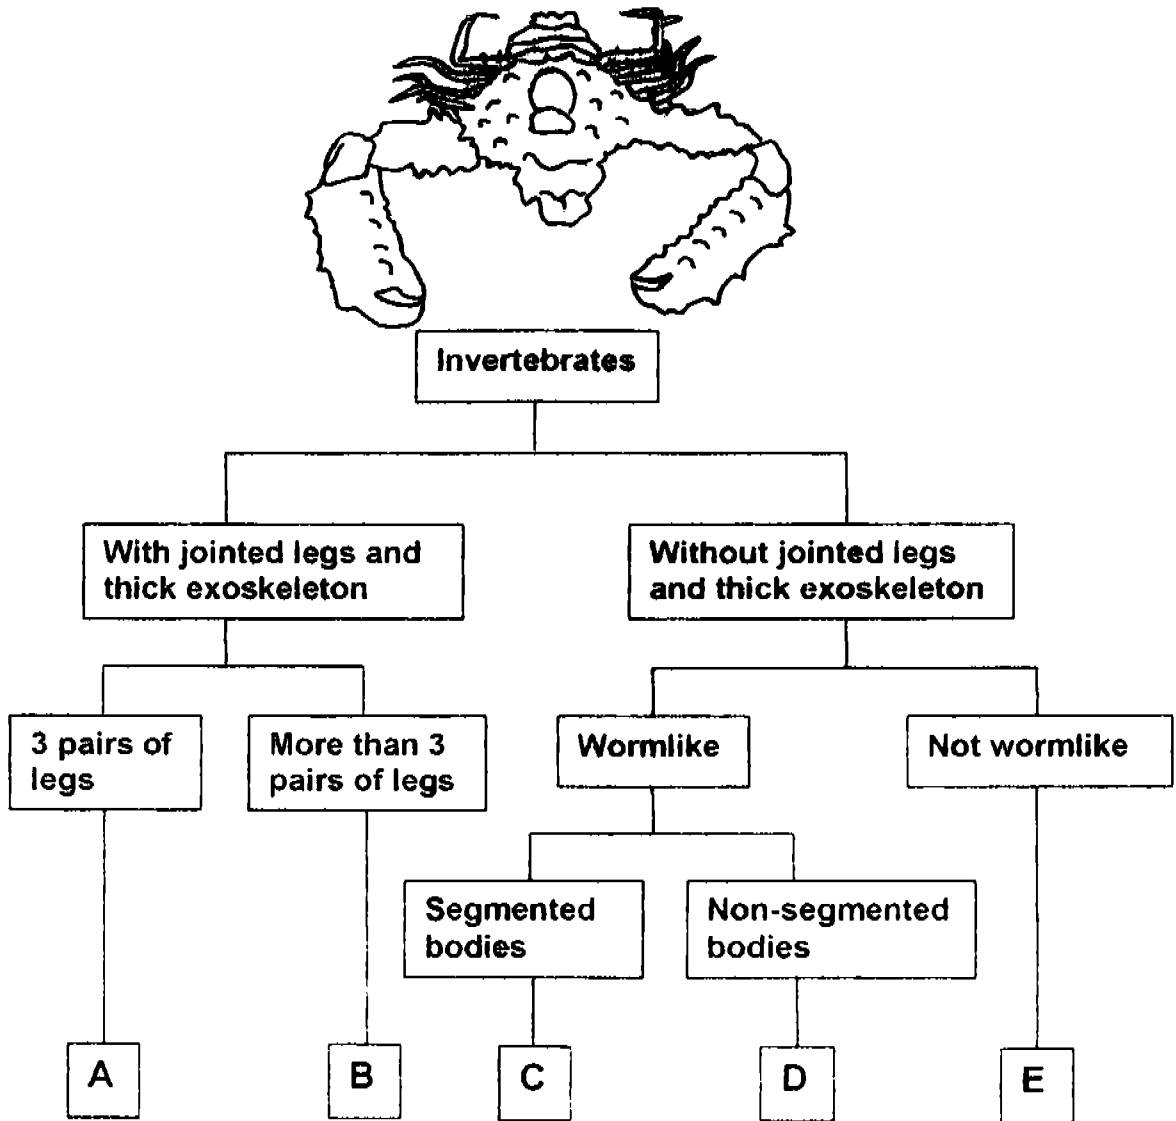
Invertebrates

With jointed legs and thick exoskeleton

Without jointed legs and thick exoskeleton

3 pairs of legs

More than 3 pairs of legs

Wormlike

Not wormlike

Segmented bodies

Non-segmented bodies

A

B

C

D

E